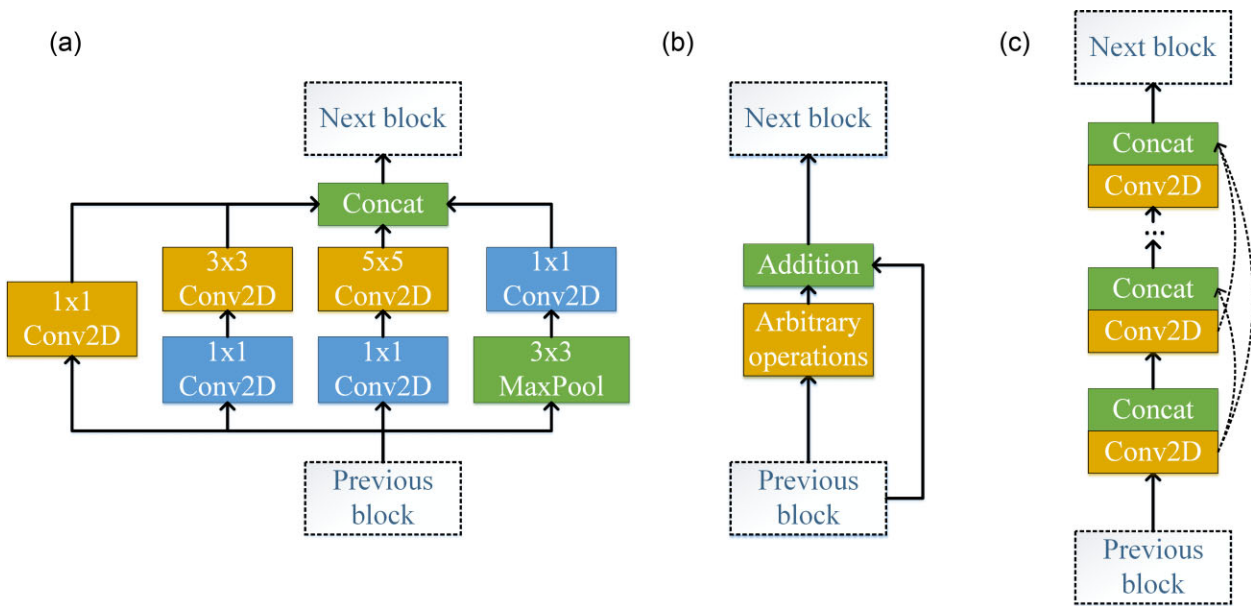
(a)

Next block

Concat

1x1 Conv2D

3x3 Conv2D

5x5 Conv2D

1x1 Conv2D

1x1 Conv2D

1x1 Conv2D

3x3 MaxPool

Previous block

(b)

Next block

Addition

Arbitrary operations

Previous block

(c)

Next block

Concat

Conv2D

⋮

Concat

Conv2D

Concat

Conv2D

Previous block